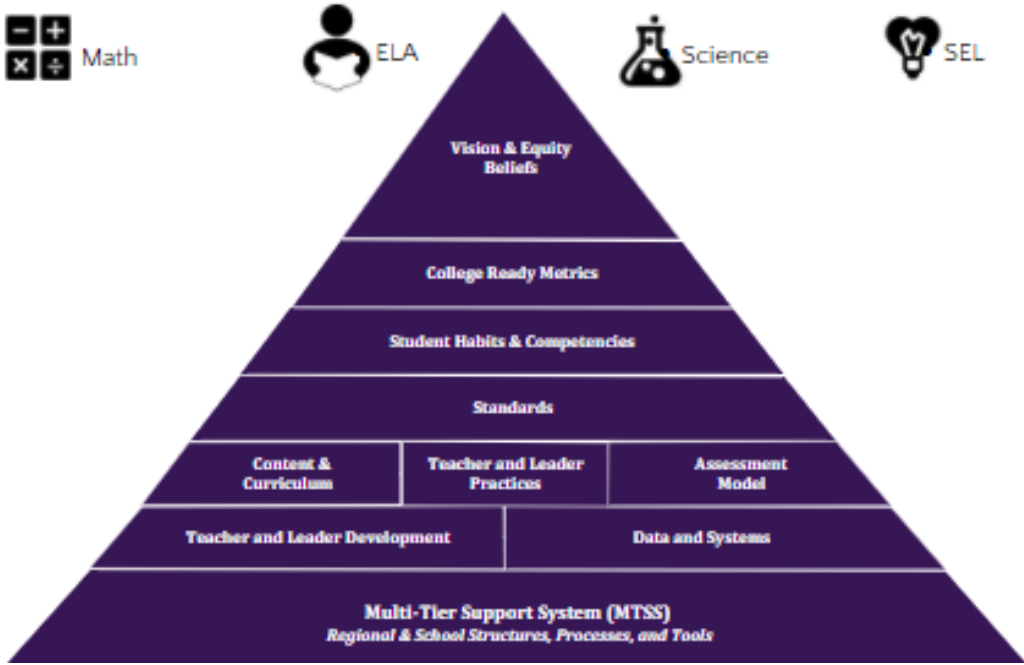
Math

ELA

Science

SEL

Vision & Equity Beliefs

College Ready Metrics

Student Habits & Competencies

Standards

Content & Curriculum

Teacher and Leader Practices

Assessment Model

Teacher and Leader Development

Data and Systems

Multi-Tier Support System (MTSS)
*Regional & School Structures, Processes, and Tools*